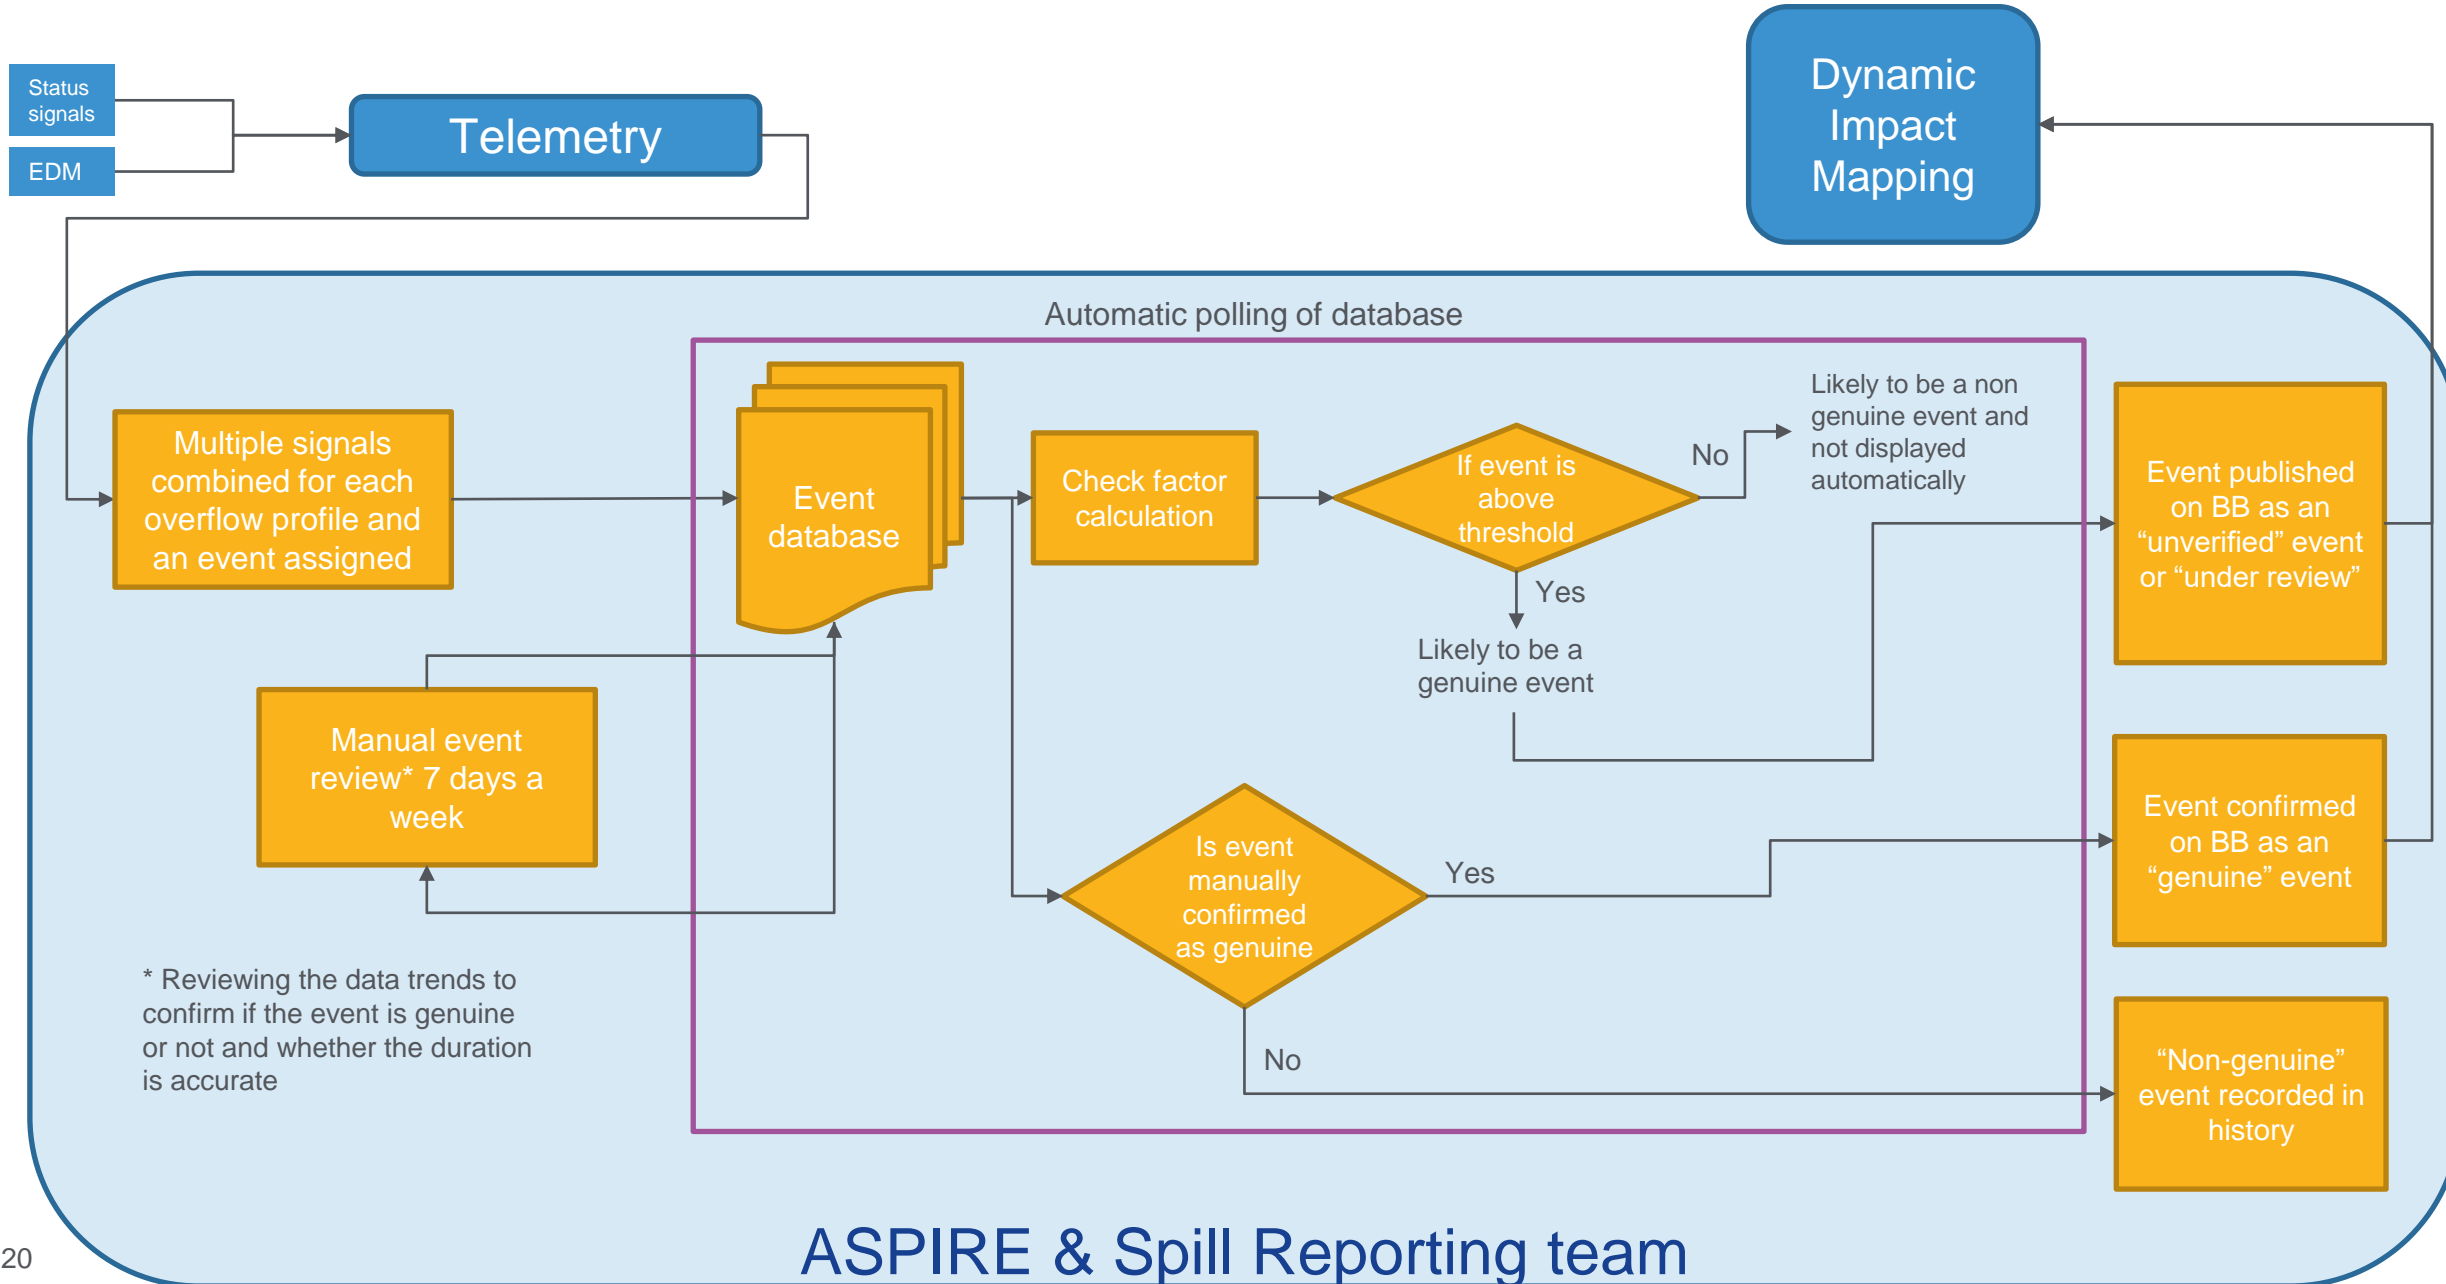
Status signals

EDM

Telemetry

Dynamic Impact Mapping

Automatic polling of database

Multiple signals combined for each overflow profile and an event assigned

Event database

Check factor calculation

If event is above threshold

No

Likely to be a non genuine event and not displayed automatically

Event published on BB as an “unverified” event or “under review”

Yes

Likely to be a genuine event

Manual event review* 7 days a week

Is event manually confirmed as genuine

Yes

Event confirmed on BB as an “genuine” event

* Reviewing the data trends to confirm if the event is genuine or not and whether the duration is accurate

No

“Non-genuine” event recorded in history

20

ASPIRE & Spill Reporting team